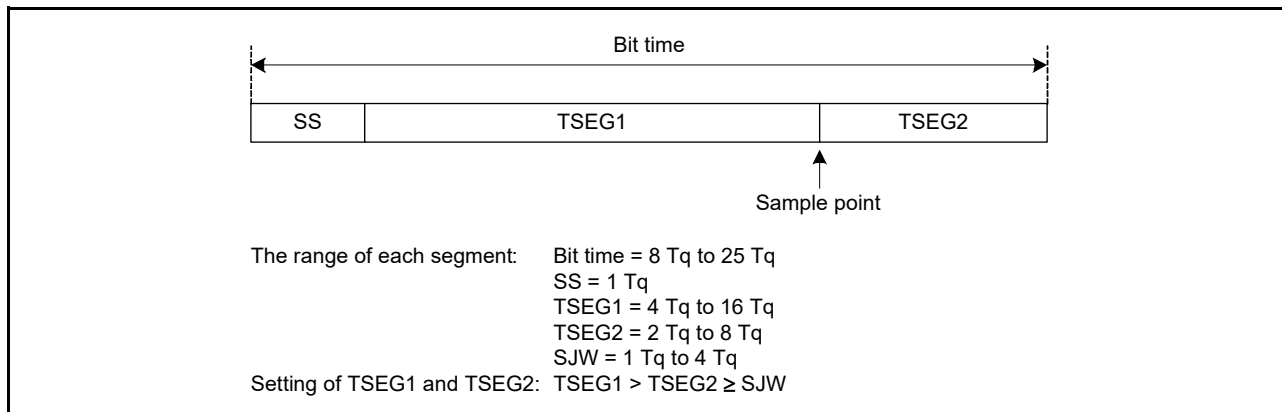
Bit time

SS | TSEG1 | TSEG2

Sample point

The range of each segment: Bit time = 8 Tq to 25 Tq
SS = 1 Tq
TSEG1 = 4 Tq to 16 Tq
TSEG2 = 2 Tq to 8 Tq
SJW = 1 Tq to 4 Tq
Setting of TSEG1 and TSEG2: TSEG1 > TSEG2 ≥ SJW